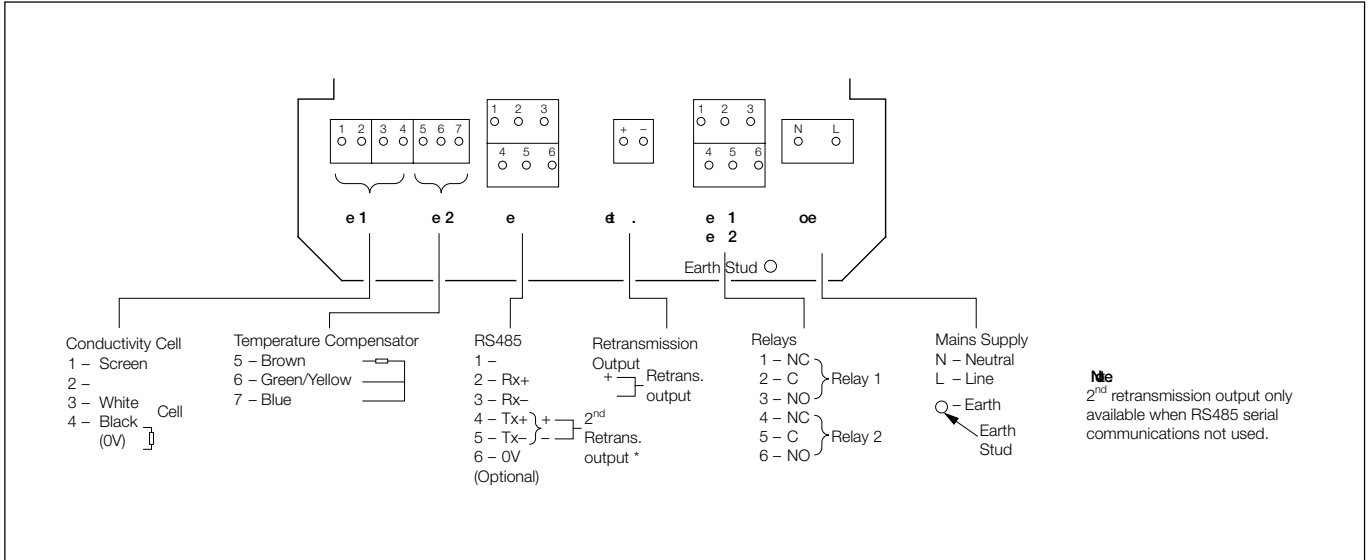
1 2 3 4 5 6 7

1 2 3
4 5 6

+ −

1 2 3
4 5 6

N L

e 1 e 2 e e̸t . e 1
e 2 oe

Earth Stud

Conductivity Cell
1 – Screen
2 –
3 – White
4 – Black
(0V)
Cell

Temperature Compensator
5 – Brown
6 – Green/Yellow
7 – Blue

RS485
1 –
2 – Rx+
3 – Rx–
4 – Tx+
5 – Tx–
6 – 0V
(Optional)
+
–
2$^{nd}$
Retrans.
output *

Retransmission
Output
+
–
Retrans.
output

Relays
1 – NC
2 – C
3 – NO
Relay 1
4 – NC
5 – C
6 – NO
Relay 2

Mains Supply
N – Neutral
L – Line
– Earth
Earth
Stud

Note
2$^{nd}$ retransmission output only available when RS485 serial communications not used.